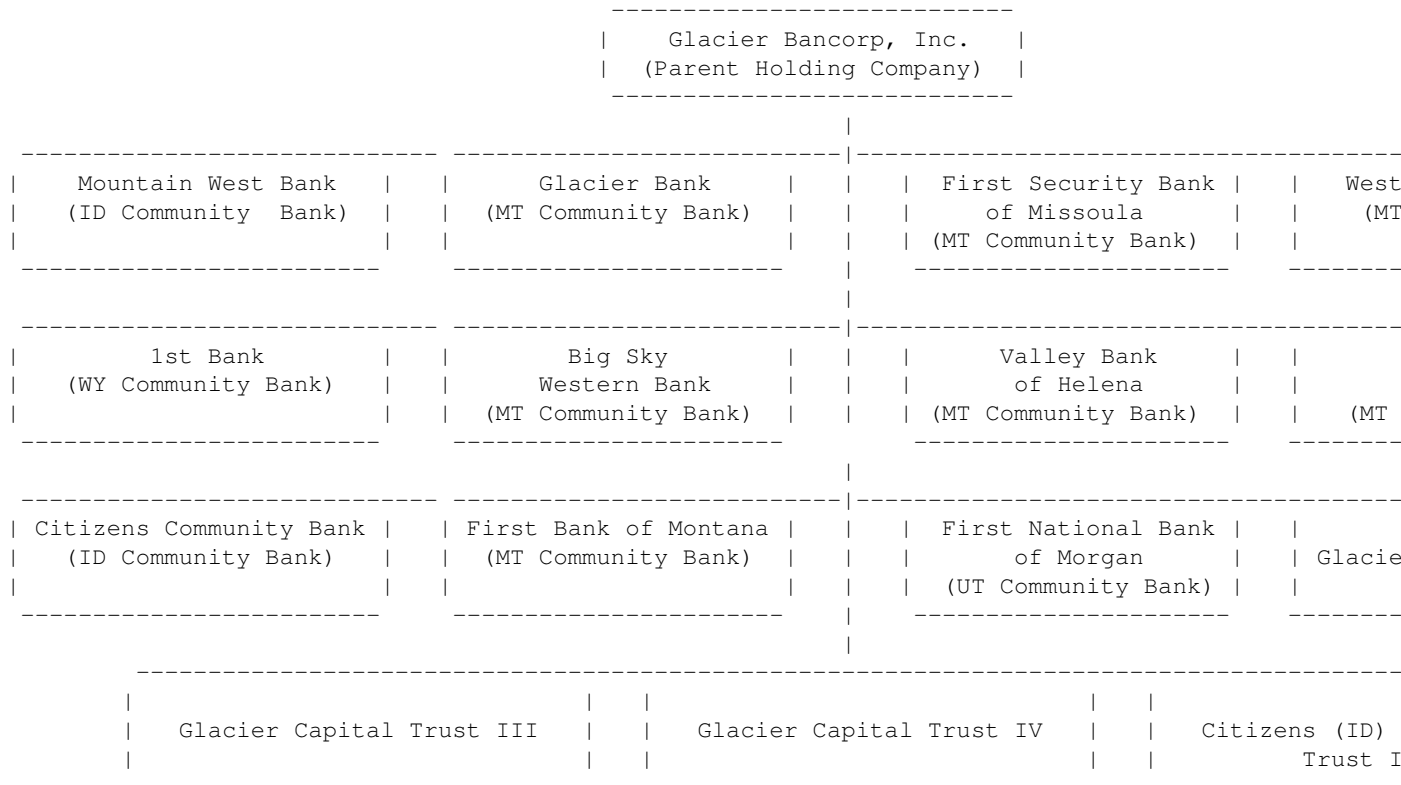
Glacier Bancorp, Inc.
(Parent Holding Company)

Mountain West Bank
(ID Community Bank)

Glacier Bank
(MT Community Bank)

First Security Bank
of Missoula
(MT Community Bank)

West
(MT

1st Bank
(WY Community Bank)

Big Sky
Western Bank
(MT Community Bank)

Valley Bank
of Helena
(MT Community Bank)

(MT

Citizens Community Bank
(ID Community Bank)

First Bank of Montana
(MT Community Bank)

First National Bank
of Morgan
(UT Community Bank)

Glacie

Glacier Capital Trust III

Glacier Capital Trust IV

Citizens (ID)
Trust I